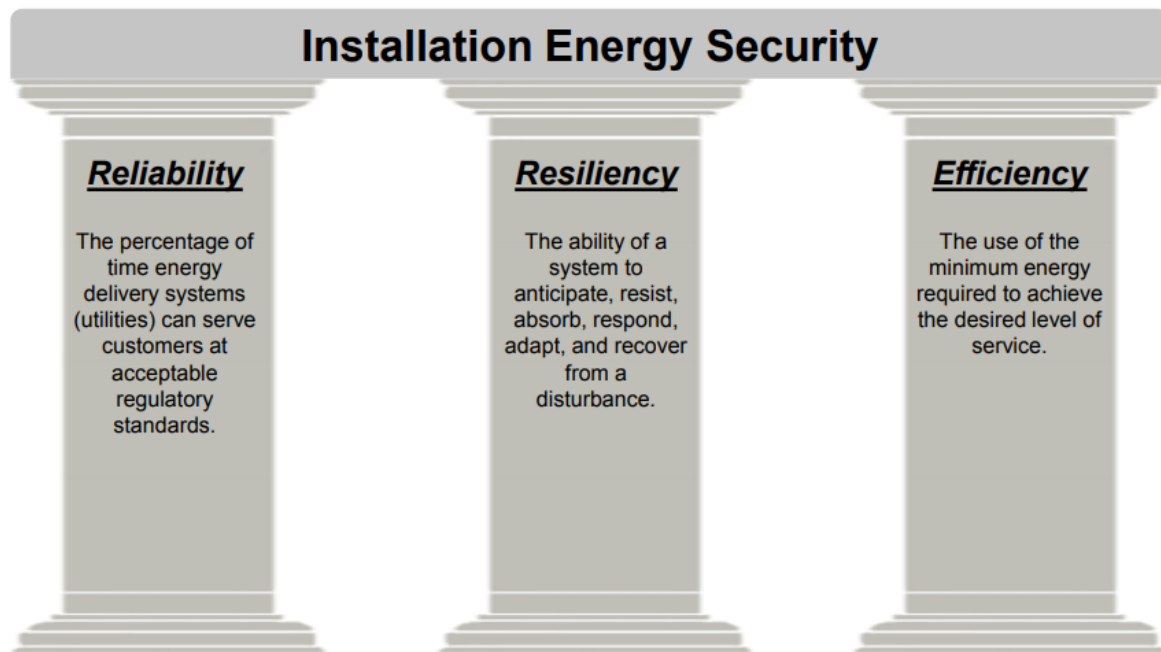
Installation Energy Security

Reliability

The percentage of time energy delivery systems (utilities) can serve customers at acceptable regulatory standards.

Resiliency

The ability of a system to anticipate, resist, absorb, respond, adapt, and recover from a disturbance.

Efficiency

The use of the minimum energy required to achieve the desired level of service.